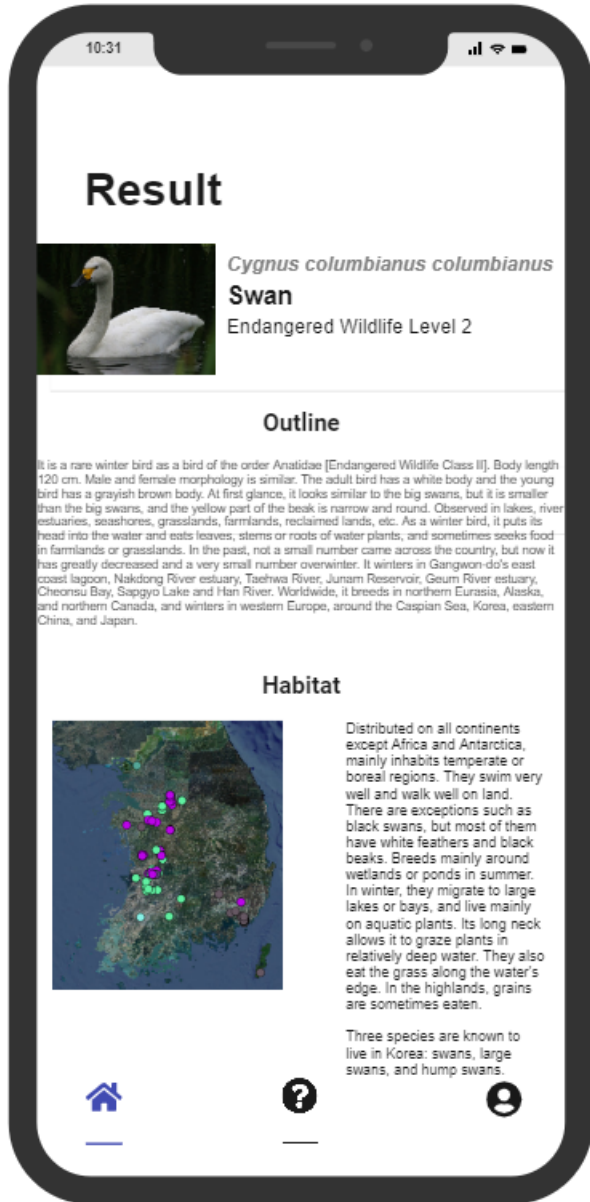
10:31

Result

Cygnus columbianus columbianus
Swan
Endangered Wildlife Level 2

Outline

It is a rare winter bird as a bird of the order Anatidae [Endangered Wildlife Class II]. Body length 120 cm. Male and female morphology is similar. The adult bird has a white body and the young bird has a grayish brown body. At first glance, it looks similar to the big swans, but it is smaller than the big swans, and the yellow part of the beak is narrow and round. Observed in lakes, river estuaries, seashores, grasslands, farmlands, reclaimed lands, etc. As a winter bird, it puts its head into the water and eats leaves, stems or roots of water plants, and sometimes seeks food in farmlands or grasslands. In the past, not a small number came across the country, but now it has greatly decreased and a very small number overwinter. It winters in Gangwon-do's east coast lagoon, Nakdong River estuary, Taehwa River, Junam Reservoir, Geum River estuary, Cheonsu Bay, Sapgyo Lake and Han River. Worldwide, it breeds in northern Eurasia, Alaska, and northern Canada, and winters in western Europe, around the Caspian Sea, Korea, eastern China, and Japan.

Habitat

Distributed on all continents except Africa and Antarctica, mainly inhabits temperate or boreal regions. They swim very well and walk well on land. There are exceptions such as black swans, but most of them have white feathers and black beaks. Breeds mainly around wetlands or ponds in summer. In winter, they migrate to large lakes or bays, and live mainly on aquatic plants. Its long neck allows it to graze plants in relatively deep water. They also eat the grass along the water's edge. In the highlands, grains are sometimes eaten.

Three species are known to live in Korea: swans, large swans, and hump swans.